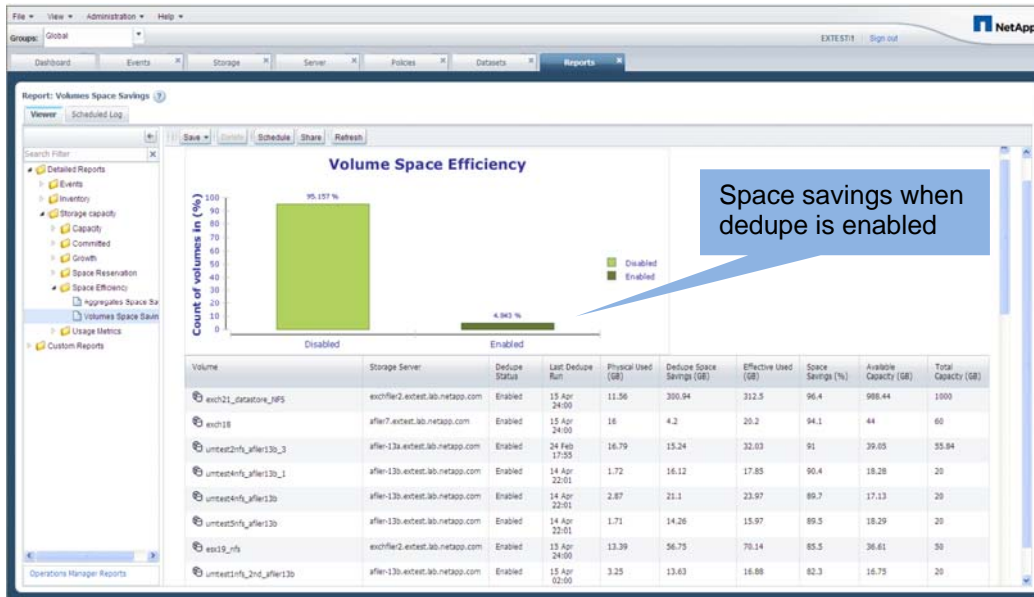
File ▾ View ▾ Administration ▾ Help ▾

Groups: Global

EXTEST\1 | Sign out

NetApp

Dashboard | Events | Storage | Server | Policies | Datasets | Reports

Report: Volumes Space Savings

Viewer | Scheduled Log

Search Filter

Detailed Reports
Events
Inventory
Storage capacity
Capacity
Committed
Growth
Space Reservation
Space Efficiency
Aggregates Space Sa
Volumes Space Savin
Usage Metrics
Custom Reports

Operations Manager Reports

Save ▾ | Delete | Schedule | Share | Refresh

Volume Space Efficiency

Count of volumes in (%)

100
90
80
70
60
50
40
30
20
10
0

95.157 %

4.843 %

Disabled

Enabled

Disabled
Enabled

Space savings when dedupe is enabled

| Volume | Storage Server | Dedupe Status | Last Dedupe Run | Physical Used (GB) | Dedupe Space Savings (GB) | Effective Used (GB) | Space Savings (%) | Available Capacity (GB) | Total Capacity (GB) |
|---|---|---|---|---|---|---|---|---|---|
| exch21_datastore_NFS | exchfiler2.extest.lab.netapp.com | Enabled | 15 Apr 24:00 | 11.56 | 300.94 | 312.5 | 96.4 | 988.44 | 1000 |
| exch18 | afiler7.extest.lab.netapp.com | Enabled | 15 Apr 24:00 | 16 | 4.2 | 20.2 | 94.1 | 44 | 60 |
| umtest2nfs_afiler13b_3 | afiler-13a.extest.lab.netapp.com | Enabled | 24 Feb 17:55 | 16.79 | 15.24 | 32.03 | 91 | 39.05 | 55.84 |
| umtest4nfs_afiler13b_1 | afiler-13b.extest.lab.netapp.com | Enabled | 14 Apr 22:01 | 1.72 | 16.12 | 17.85 | 90.4 | 18.28 | 20 |
| umtest4nfs_afiler13b | afiler-13b.extest.lab.netapp.com | Enabled | 14 Apr 22:01 | 2.87 | 21.1 | 23.97 | 89.7 | 17.13 | 20 |
| umtest5nfs_afiler13b | afiler-13b.extest.lab.netapp.com | Enabled | 14 Apr 22:01 | 1.71 | 14.26 | 15.97 | 89.5 | 18.29 | 20 |
| esx19_nfs | exchfiler2.extest.lab.netapp.com | Enabled | 15 Apr 24:00 | 13.39 | 56.75 | 70.14 | 85.5 | 36.61 | 50 |
| umtest1nfs_2nd_afiler13b | afiler-13b.extest.lab.netapp.com | Enabled | 15 Apr 02:00 | 3.25 | 13.63 | 16.88 | 82.3 | 16.75 | 20 |